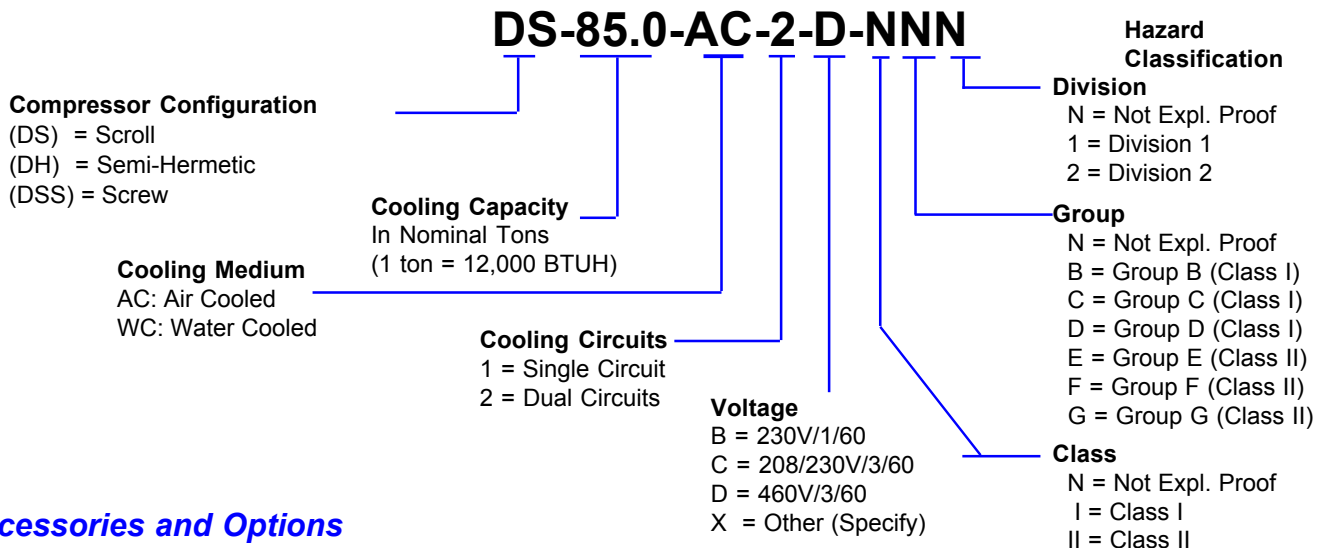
DS-85.0-AC-2-D-NNN

Hazard Classification

Compressor Configuration
(DS) = Scroll
(DH) = Semi-Hermetic
(DSS) = Screw

Cooling Capacity
In Nominal Tons
(1 ton = 12,000 BTUH)

Cooling Medium
AC: Air Cooled
WC: Water Cooled

Cooling Circuits
1 = Single Circuit
2 = Dual Circuits

Voltage
B = 230V/1/60
C = 208/230V/3/60
D = 460V/3/60
X = Other (Specify)

Division
N = Not Expl. Proof
1 = Division 1
2 = Division 2

Group
N = Not Expl. Proof
B = Group B (Class I)
C = Group C (Class I)
D = Group D (Class I)
E = Group E (Class II)
F = Group F (Class II)
G = Group G (Class II)

Class
N = Not Expl. Proof
I = Class I
II = Class II

cessories and Options